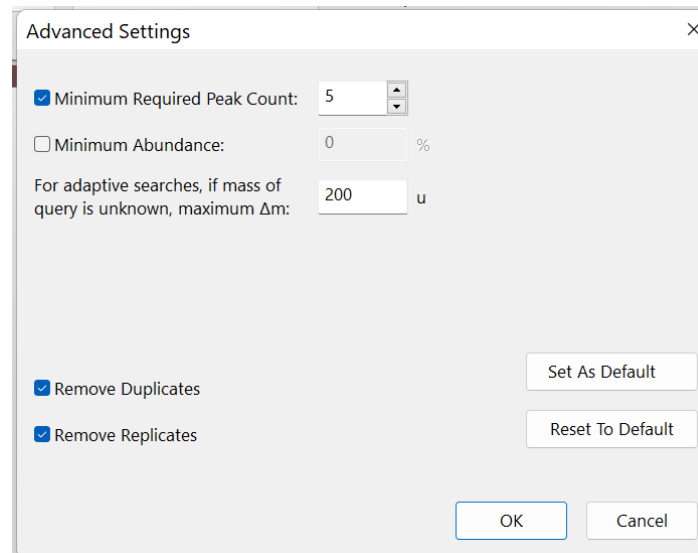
Advanced Settings

Minimum Required Peak Count: 5

Minimum Abundance: 0 %

For adaptive searches, if mass of query is unknown, maximum Δm: 200 u

Set As Default

Remove Duplicates

Reset To Default

Remove Replicates

OK

Cancel